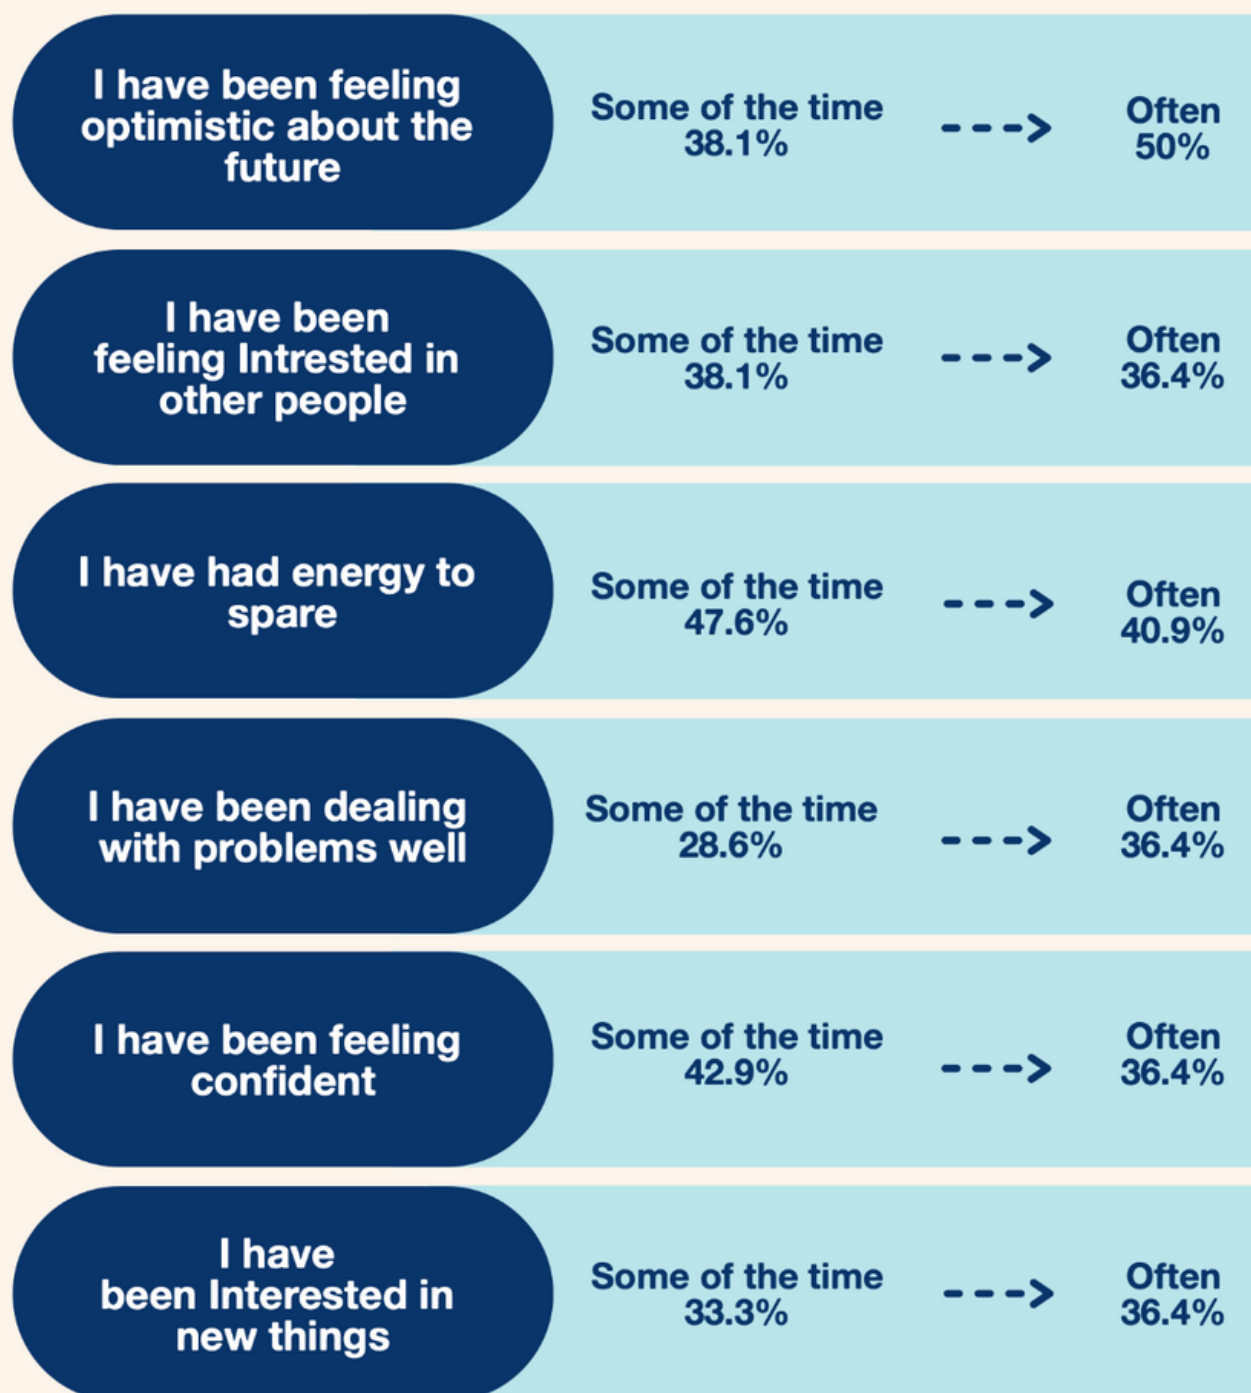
I have been feeling optimistic about the future

Some of the time 38.1%

--->

Often 50%

I have been feeling Intrested in other people

Some of the time 38.1%

--->

Often 36.4%

I have had energy to spare

Some of the time 47.6%

--->

Often 40.9%

I have been dealing with problems well

Some of the time 28.6%

--->

Often 36.4%

I have been feeling confident

Some of the time 42.9%

--->

Often 36.4%

I have been Interested in new things

Some of the time 33.3%

--->

Often 36.4%